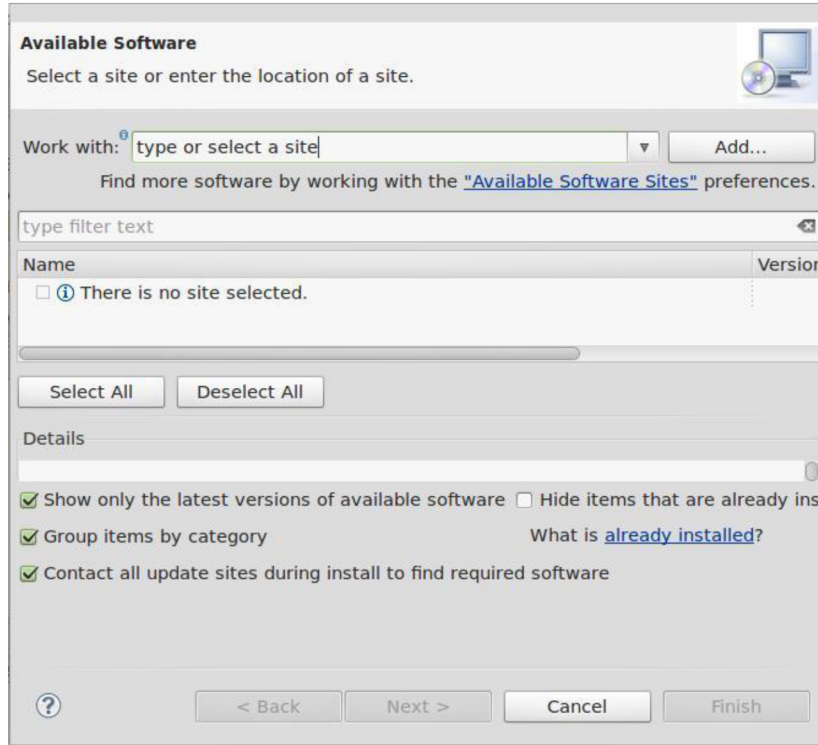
Available Software

Select a site or enter the location of a site.

Work with: type or select a site

Add...

Find more software by working with the "Available Software Sites" preferences.

type filter text

| Name | Versior |
|---|---|
| There is no site selected. | |

Select All

Deselect All

Details

Show only the latest versions of available software

Hide items that are already ins

Group items by category

What is already installed?

Contact all update sites during install to find required software

?

< Back

Next >

Cancel

Finish